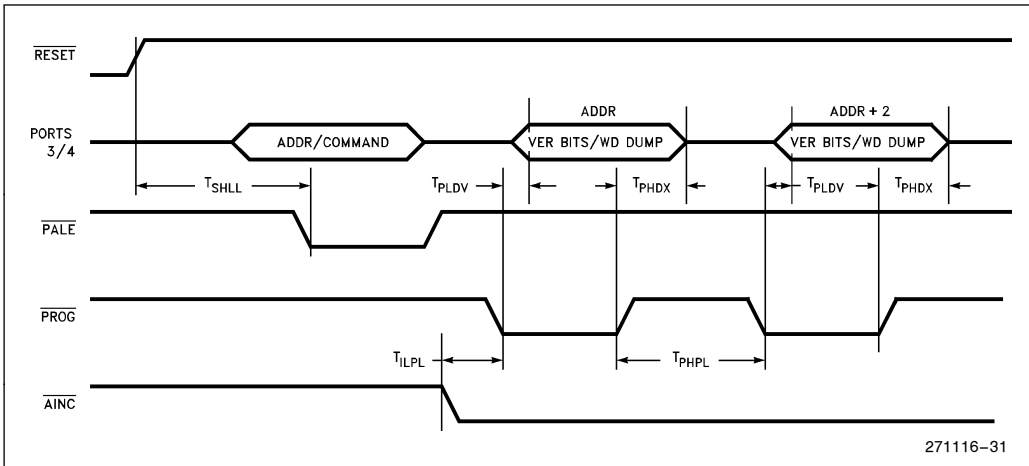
$\overline{RESET}$

PORTS 3/4

ADDR/COMMAND

ADDR

VER BITS/WD DUMP

ADDR + 2

VER BITS/WD DUMP

$T_{SHLL}$

$T_{PLDV}$

$T_{PHDX}$

$T_{PLDV}$

$T_{PHDX}$

$\overline{PALE}$

$\overline{PROG}$

$T_{ILPL}$

$T_{PHPL}$

$\overline{AINC}$

271116–31